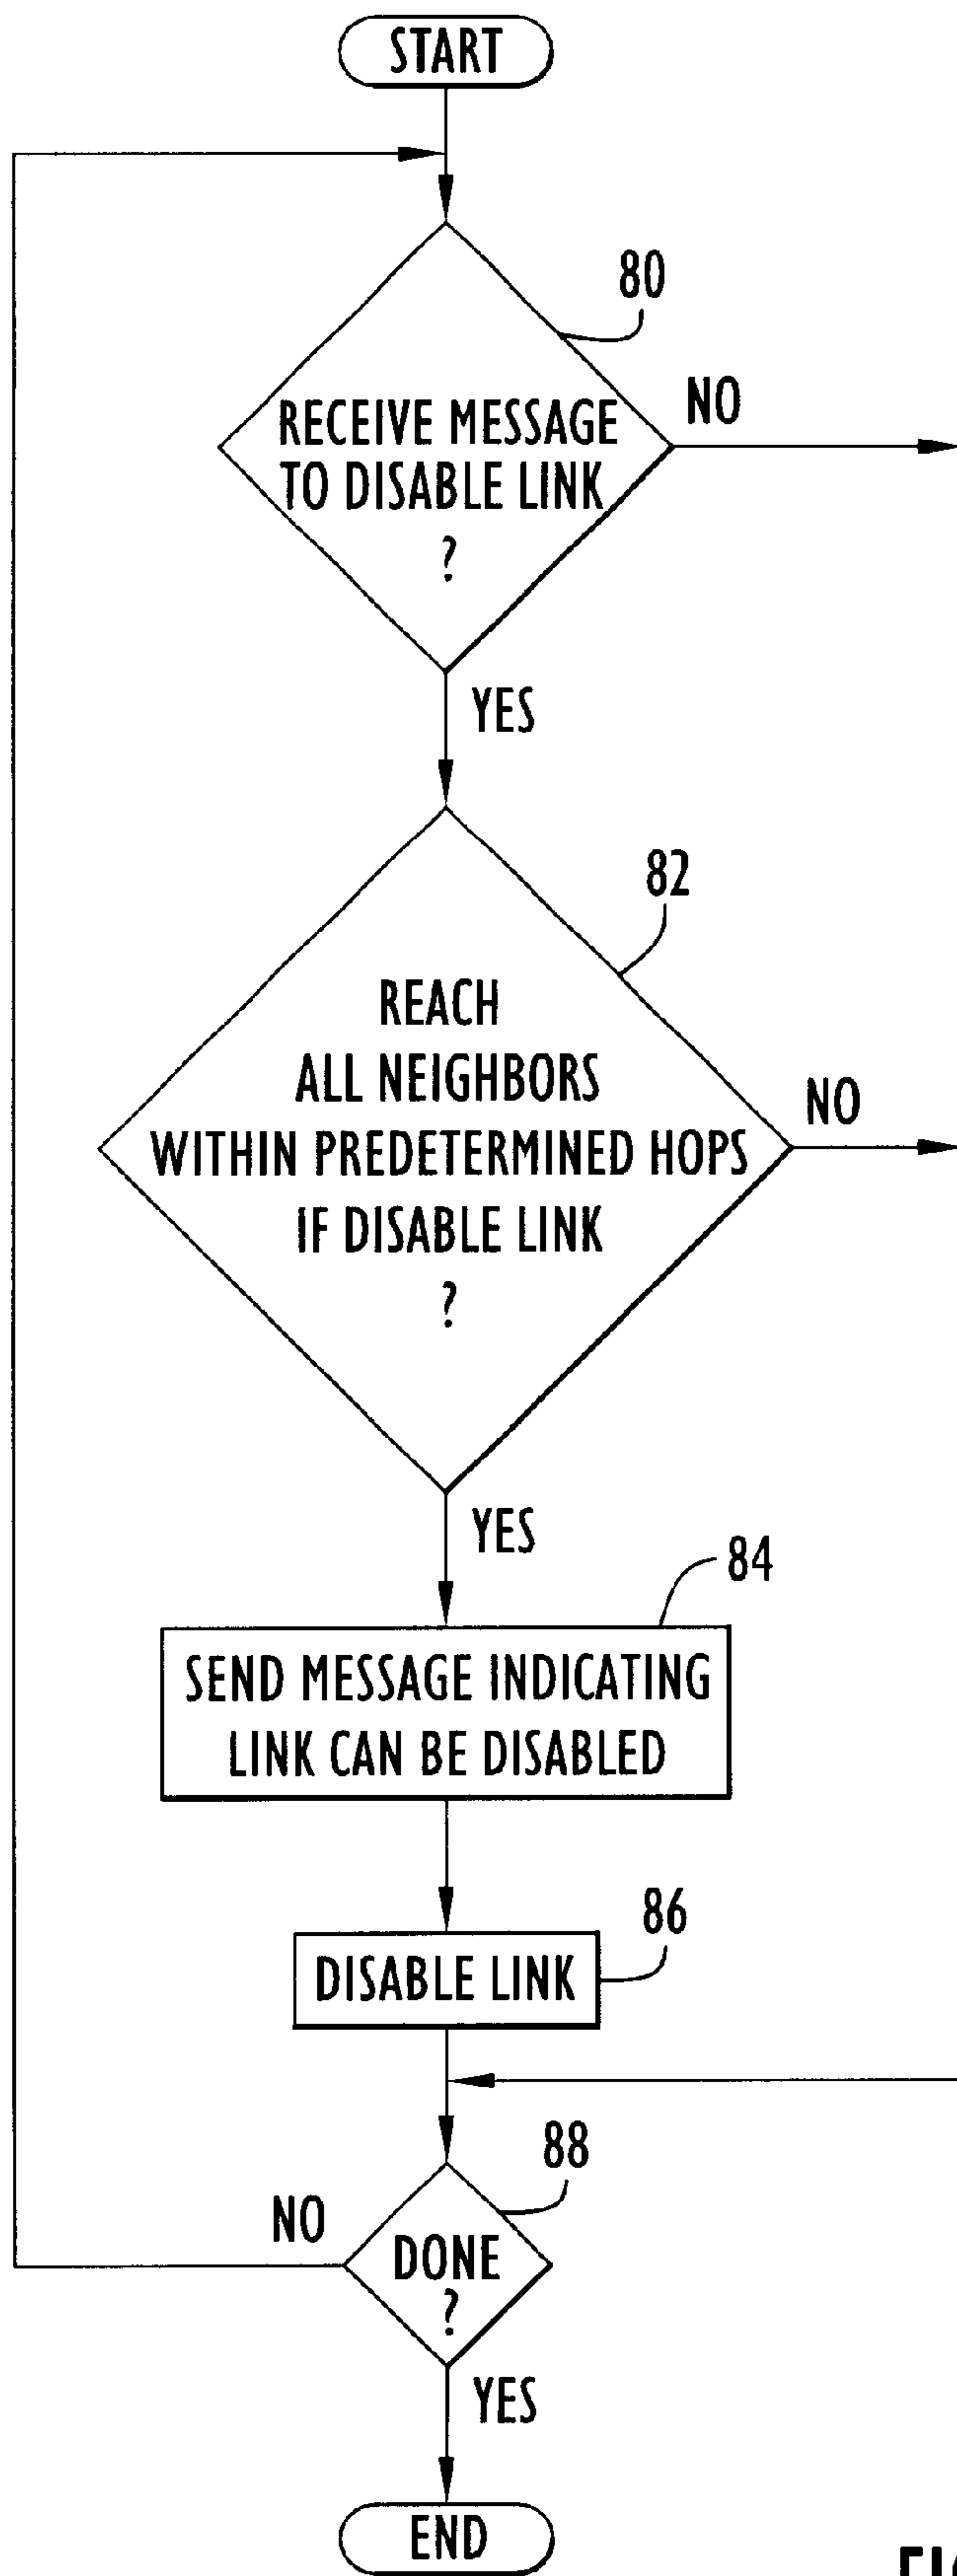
START

80

RECEIVE MESSAGE TO DISABLE LINK ?

NO

YES

82

REACH ALL NEIGHBORS WITHIN PREDETERMINED HOPS IF DISABLE LINK ?

NO

YES

84

SEND MESSAGE INDICATING LINK CAN BE DISABLED

86

DISABLE LINK

88

NO

DONE ?

YES

END

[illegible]